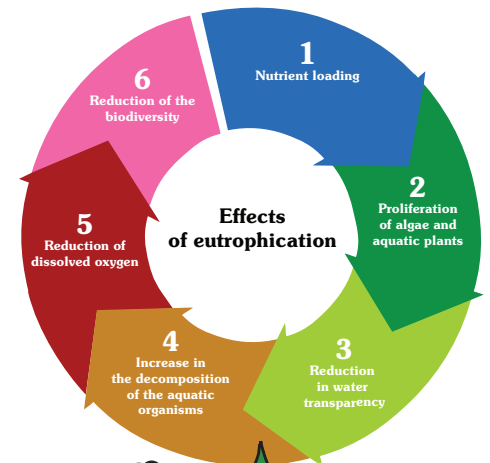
Effects of eutrophication

1
Nutrient loading

2
Proliferation of algae and aquatic plants

3
Reduction in water transparency

4
Increase in the decomposition of the aquatic organisms

5
Reduction of dissolved oxygen

6
Reduction of the biodiversity